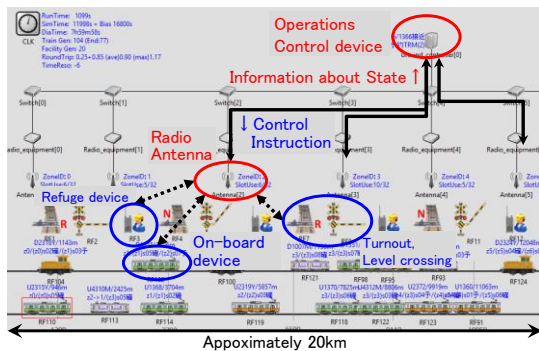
CLK
RunTime: 1099s
SimTime: 11986s = Bias 16800s
DiaTime: 7h39m58s
Train Gen: 104 (End:97)
Facility Gen: 20
RoundTrip: 0.25+0.85 (ave)0.90 (max)1.17
TimeResc: -6

Operations Control device

Information about State ↑

Switch[0]
Switch[1]
Switch[2]
Switch[3]
Switch[4]

↓ Control Instruction

Radio Antenna

radio_equipment[0]
Radio_equipment[1]
Radio_equipment[3]
Radio_equipment[4]

ZoneID:0 SlotUse:0/32
ZoneID:1 SlotUse:5/32
ZoneID:2 SlotUse:6/32
ZoneID:3 SlotUse:10/32
ZoneID:4 SlotUse:5/32

Antenna[0]
Antenna[1]
Antenna[2]
Antenna[3]
Antenna[4]

Refuge device

On-board device

Turnout, Level crossing

RF2
RF3
RF100
RF121
RF11
RF104
RF110
RF113
RF114
RF119
RF118
RF122
RF123
RF91
RF124

Appoximately 20km